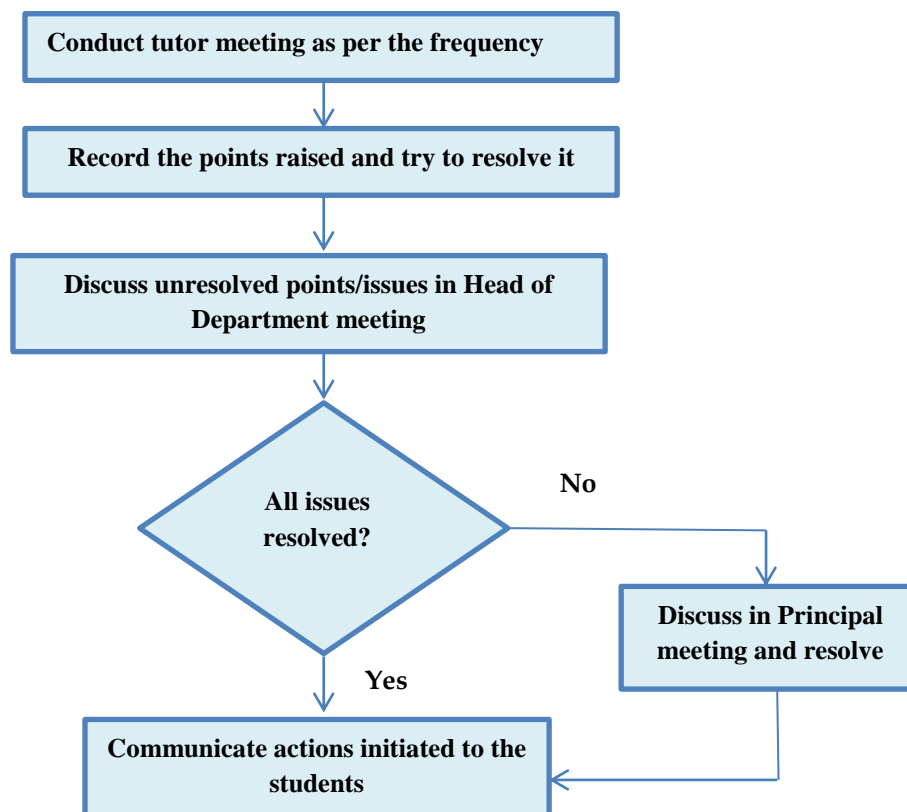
Conduct tutor meeting as per the frequency

Record the points raised and try to resolve it

Discuss unresolved points/issues in Head of Department meeting

All issues resolved?

No

Discuss in Principal meeting and resolve

Yes

Communicate actions initiated to the students